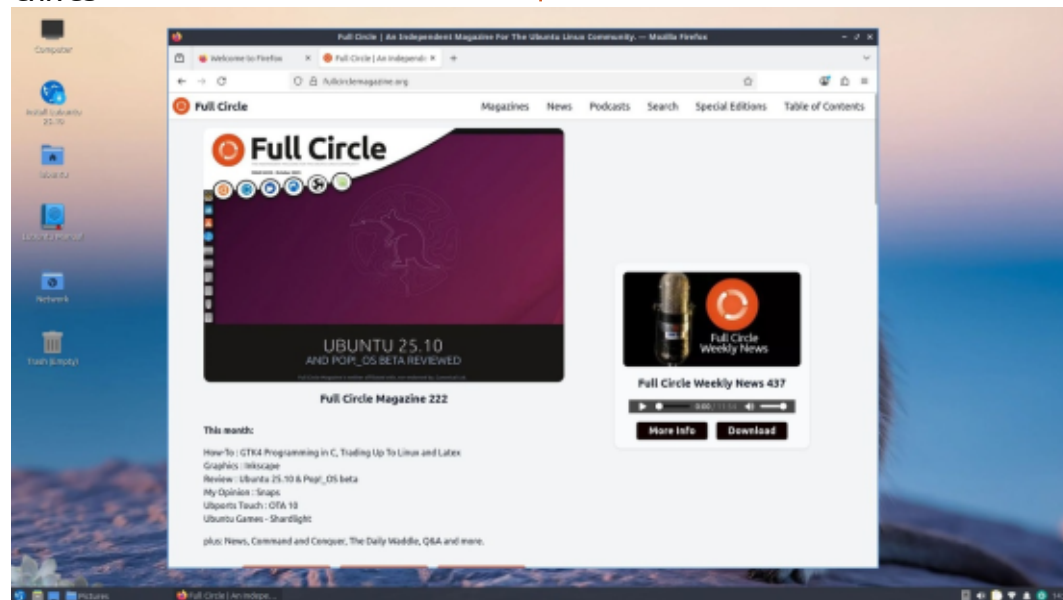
Computer

Install Lubuntu 25.10

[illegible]

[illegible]

Network

Trash (Empty)

Full Circle | An Independent Magazine For The Ubuntu Linux Community. — Mozilla Firefox

Welcome to Firefox

Full Circle | An Independe

fullcirclemagazine.org

Full Circle

Magazines News Podcasts Search Special Editions Table of Contents

Full Circle

UBUNTU 25.10
AND POP!_OS BETA REVIEWED

Full Circle Magazine 222

This month:

How-To : GTK4 Programming in C, Trading Up To Linux and Latex
Graphics : Inkscape
Review : Ubuntu 25.10 & Pop!_OS beta
My Opinion : Snaps
Ubports Touch : OTA 10
Ubuntu Games - Shardlight

plus: News, Command and Conquer, The Daily Waddle, Q&A and more.

Full Circle Weekly News

Full Circle Weekly News 437

0:00 / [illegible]

More Info

Download

Pictures

Full Circle | An Indepe...